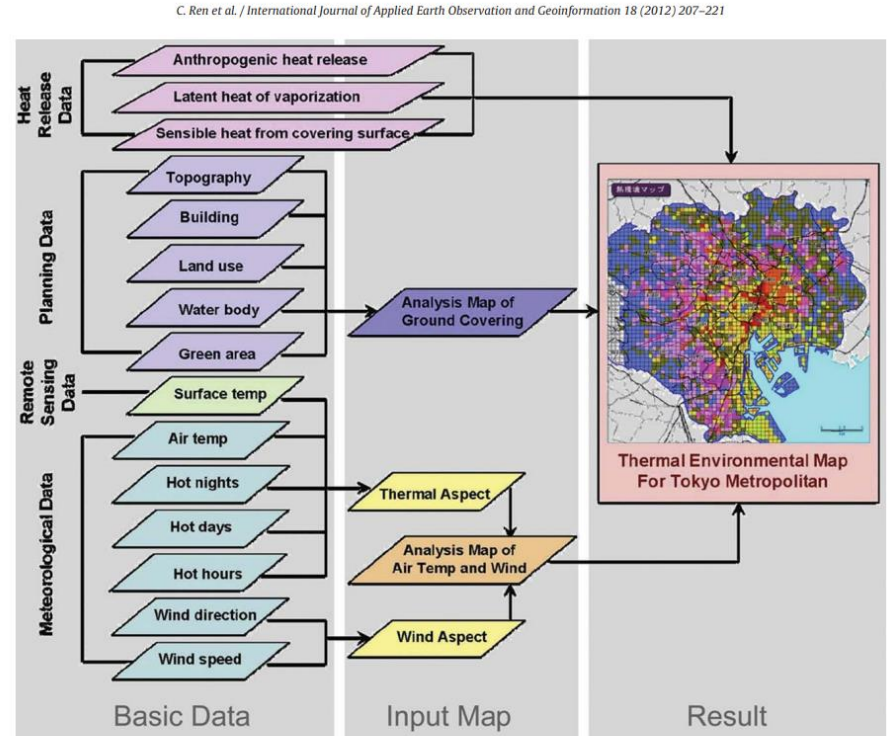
C. Ren et al. / International Journal of Applied Earth Observation and Geoinformation 18 (2012) 207–221

Heat Release Data

Anthropogenic heat release

Latent heat of vaporization

Sensible heat from covering surface

Planning Data

Topography

Building

Land use

Water body

Green area

Remote Sensing Data

Surface temp

Meteorological Data

Air temp

Hot nights

Hot days

Hot hours

Wind direction

Wind speed

Analysis Map of Ground Covering

Thermal Aspect

Analysis Map of Air Temp and Wind

Wind Aspect

熱環境マップ

Thermal Environmental Map For Tokyo Metropolitan

Basic Data

Input Map

Result